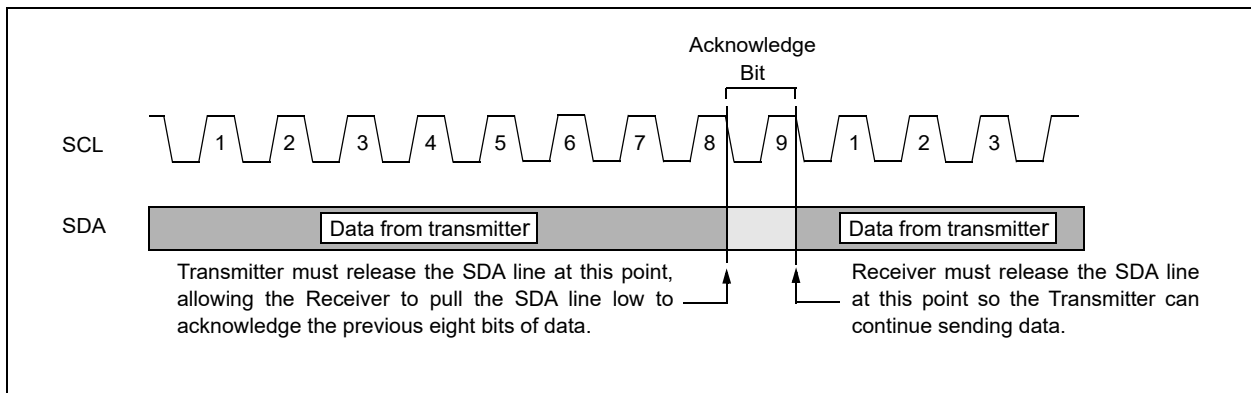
Acknowledge
Bit

SCL 1 2 3 4 5 6 7 8 9 1 2 3

SDA Data from transmitter Data from transmitter

Transmitter must release the SDA line at this point, allowing the Receiver to pull the SDA line low to acknowledge the previous eight bits of data.

Receiver must release the SDA line at this point so the Transmitter can continue sending data.